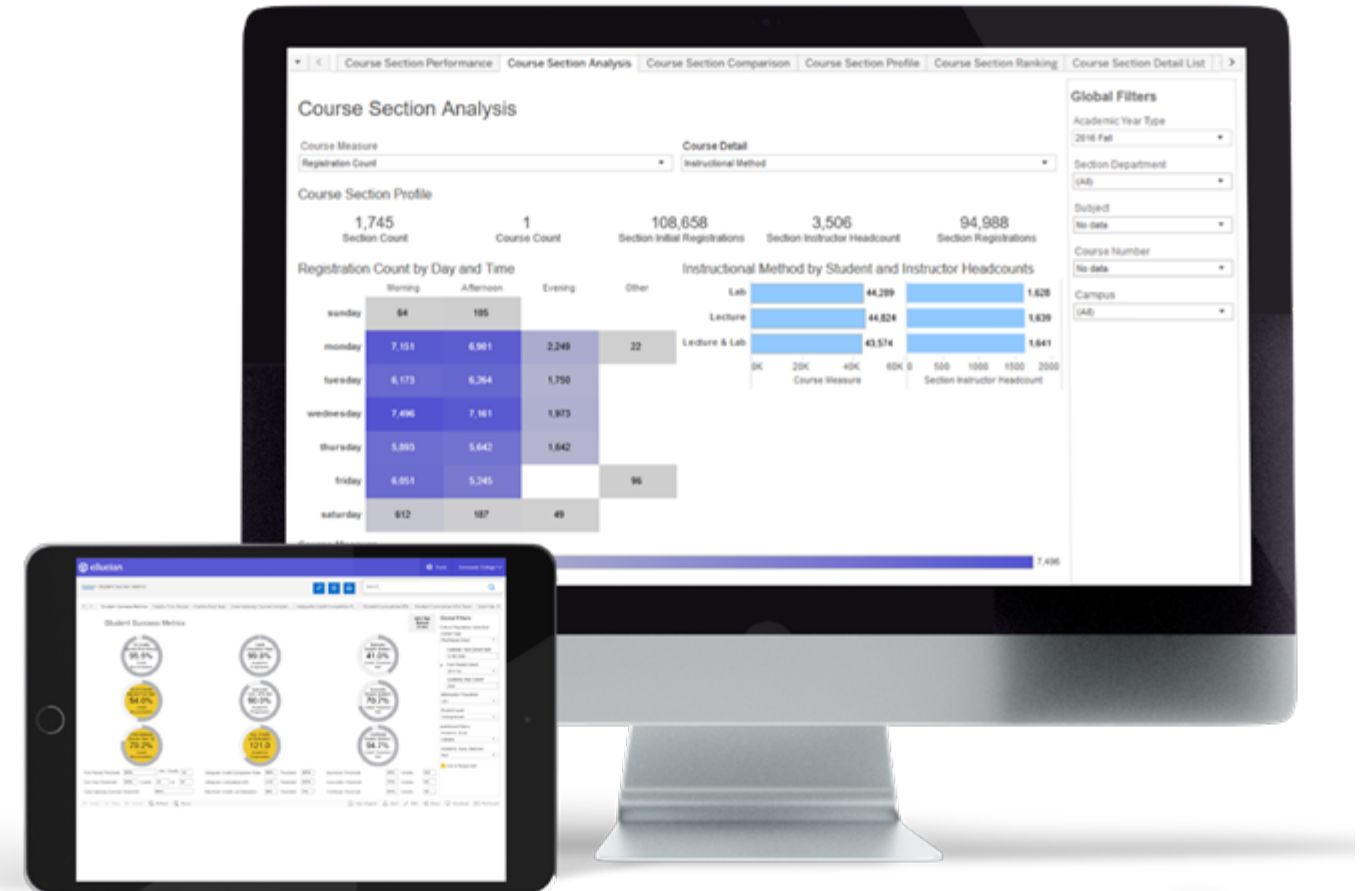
Course Section Performance | Course Section Analysis | Course Section Comparison | Course Section Profile | Course Section Ranking | Course Section Detail List

Course Section Analysis

Course Measure
Registration Count

Course Detail
Instructional Method

Course Section Profile

1,745
Section Count

1
Course Count

108,658
Section Initial Registrations

3,506
Section Instructor Headcount

94,988
Section Registrations

Registration Count by Day and Time

| | Morning | Afternoon | Evening | Other |
|---|---|---|---|---|
| sunday | 64 | 105 | | |
| monday | 7,151 | 6,901 | 2,249 | 22 |
| tuesday | 6,173 | 6,264 | 1,750 | |
| wednesday | 7,496 | 7,161 | 1,973 | |
| thursday | 5,093 | 5,642 | 1,642 | |
| friday | 6,051 | 5,245 | | 96 |
| saturday | 612 | 187 | 49 | |

Instructional Method by Student and Instructor Headcounts

Lab 44,289 1,628
Lecture 44,824 1,639
Lecture & Lab 43,574 1,641

0K 20K 40K 60K
Course Measure

0 500 1000 1500 2000
Section Instructor Headcount

7,496

Global Filters

Academic Year Type
2016 Fall

Section Department
(All)

Subject
No data

Course Number
No data

Campus
(All)

ellucian

Student Success Metrics

95.5%
54.0%
79.2%
99.0%
90.0%
121.0
41.0%
79.7%
94.7%

Global Filters